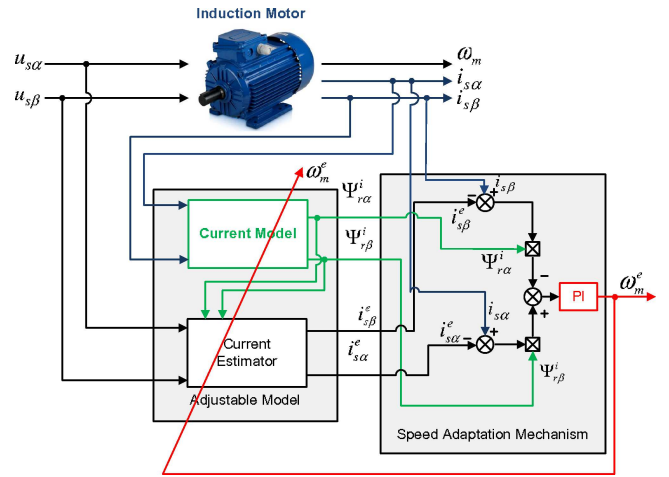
Induction Motor

$u_{s\alpha}$
$u_{s\beta}$
$\omega_m$
$i_{s\alpha}$
$i_{s\beta}$

$\omega_m^e$
$\Psi_{r\alpha}^i$
$\Psi_{r\beta}^i$
Current Model

$i_{s\beta}$
$i_{s\beta}^e$
$\Psi_{r\alpha}^i$
PI
$\omega_m^e$

$i_{s\beta}^e$
$i_{s\alpha}^e$
Current Estimator
Adjustable Model

$i_{s\alpha}$
$i_{s\alpha}^e$
$\Psi_{r\beta}^i$

Speed Adaptation Mechanism